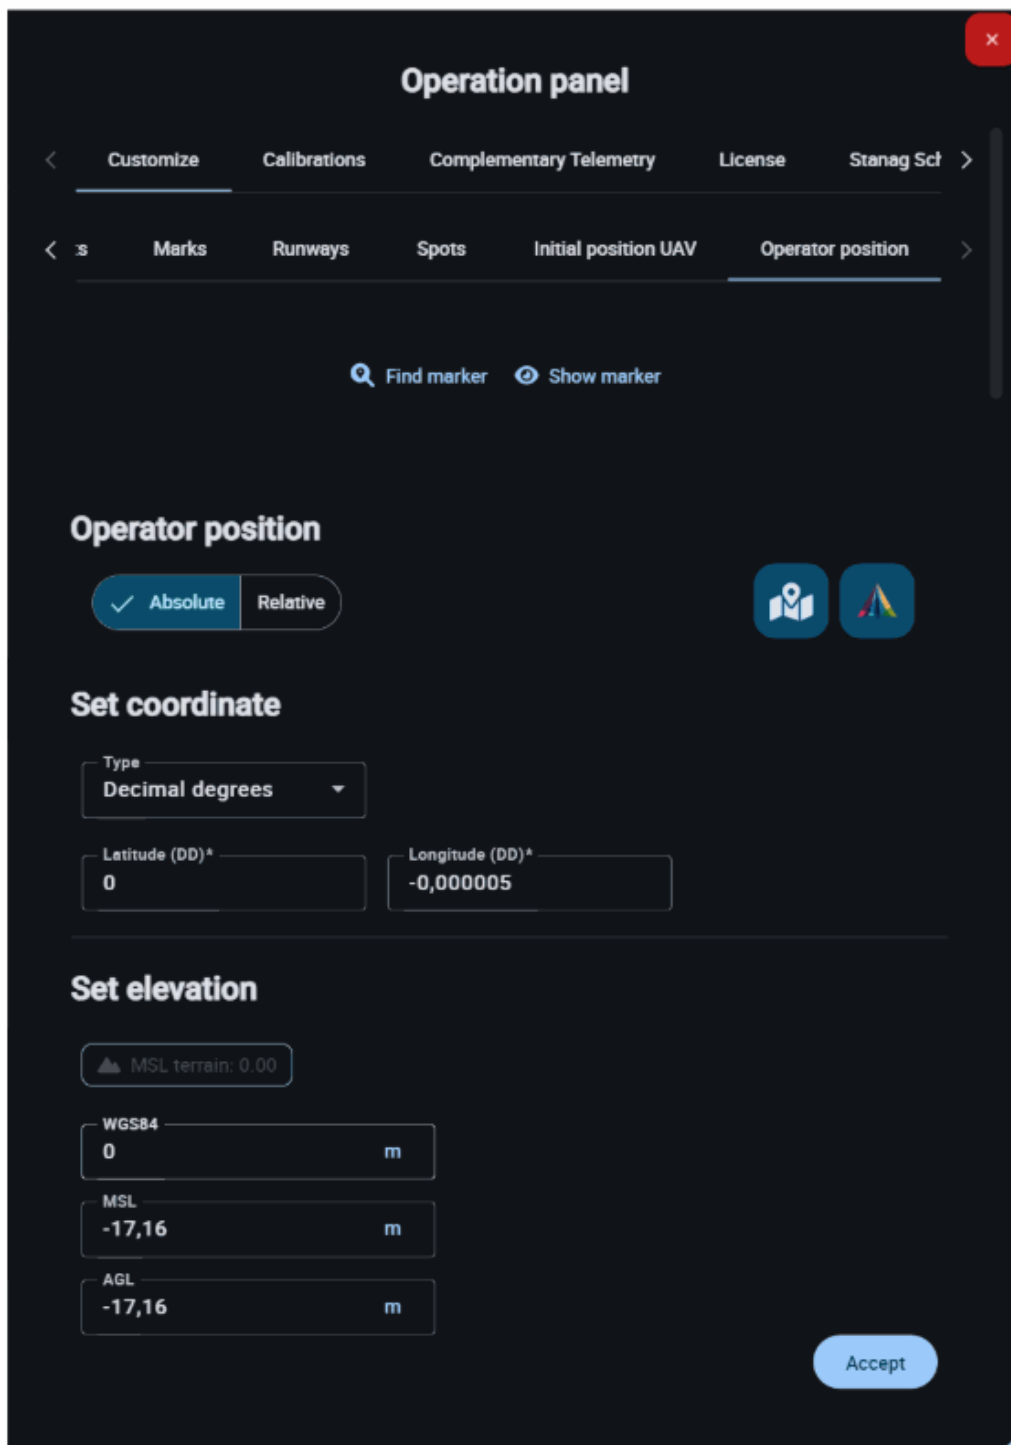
×

Operation panel

Customize Calibrations Complementary Telemetry License Stanag Sct

:s Marks Runways Spots Initial position UAV Operator position

Find marker Show marker

Operator position

Absolute Relative

Set coordinate

Type
Decimal degrees

Latitude (DD)*
0

Longitude (DD)*
-0,000005

Set elevation

MSL terrain: 0.00

WGS84
0 m

MSL
-17,16 m

AGL
-17,16 m

Accept